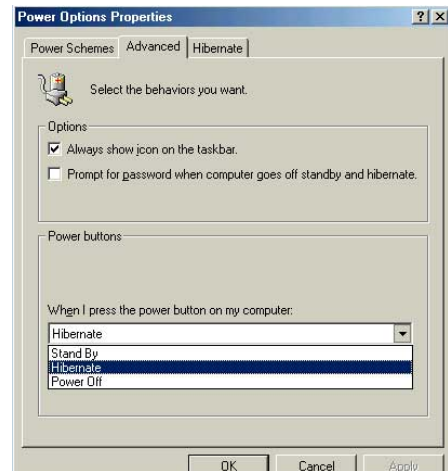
Power Options Properties

Power Schemes | Advanced | Hibernate

Select the behaviors you want.

Options

Always show icon on the taskbar.

Prompt for password when computer goes off standby and hibernate.

Power buttons

When I press the power button on my computer:

Hibernate

Stand By
Hibernate
Power Off

OK | Cancel | Apply